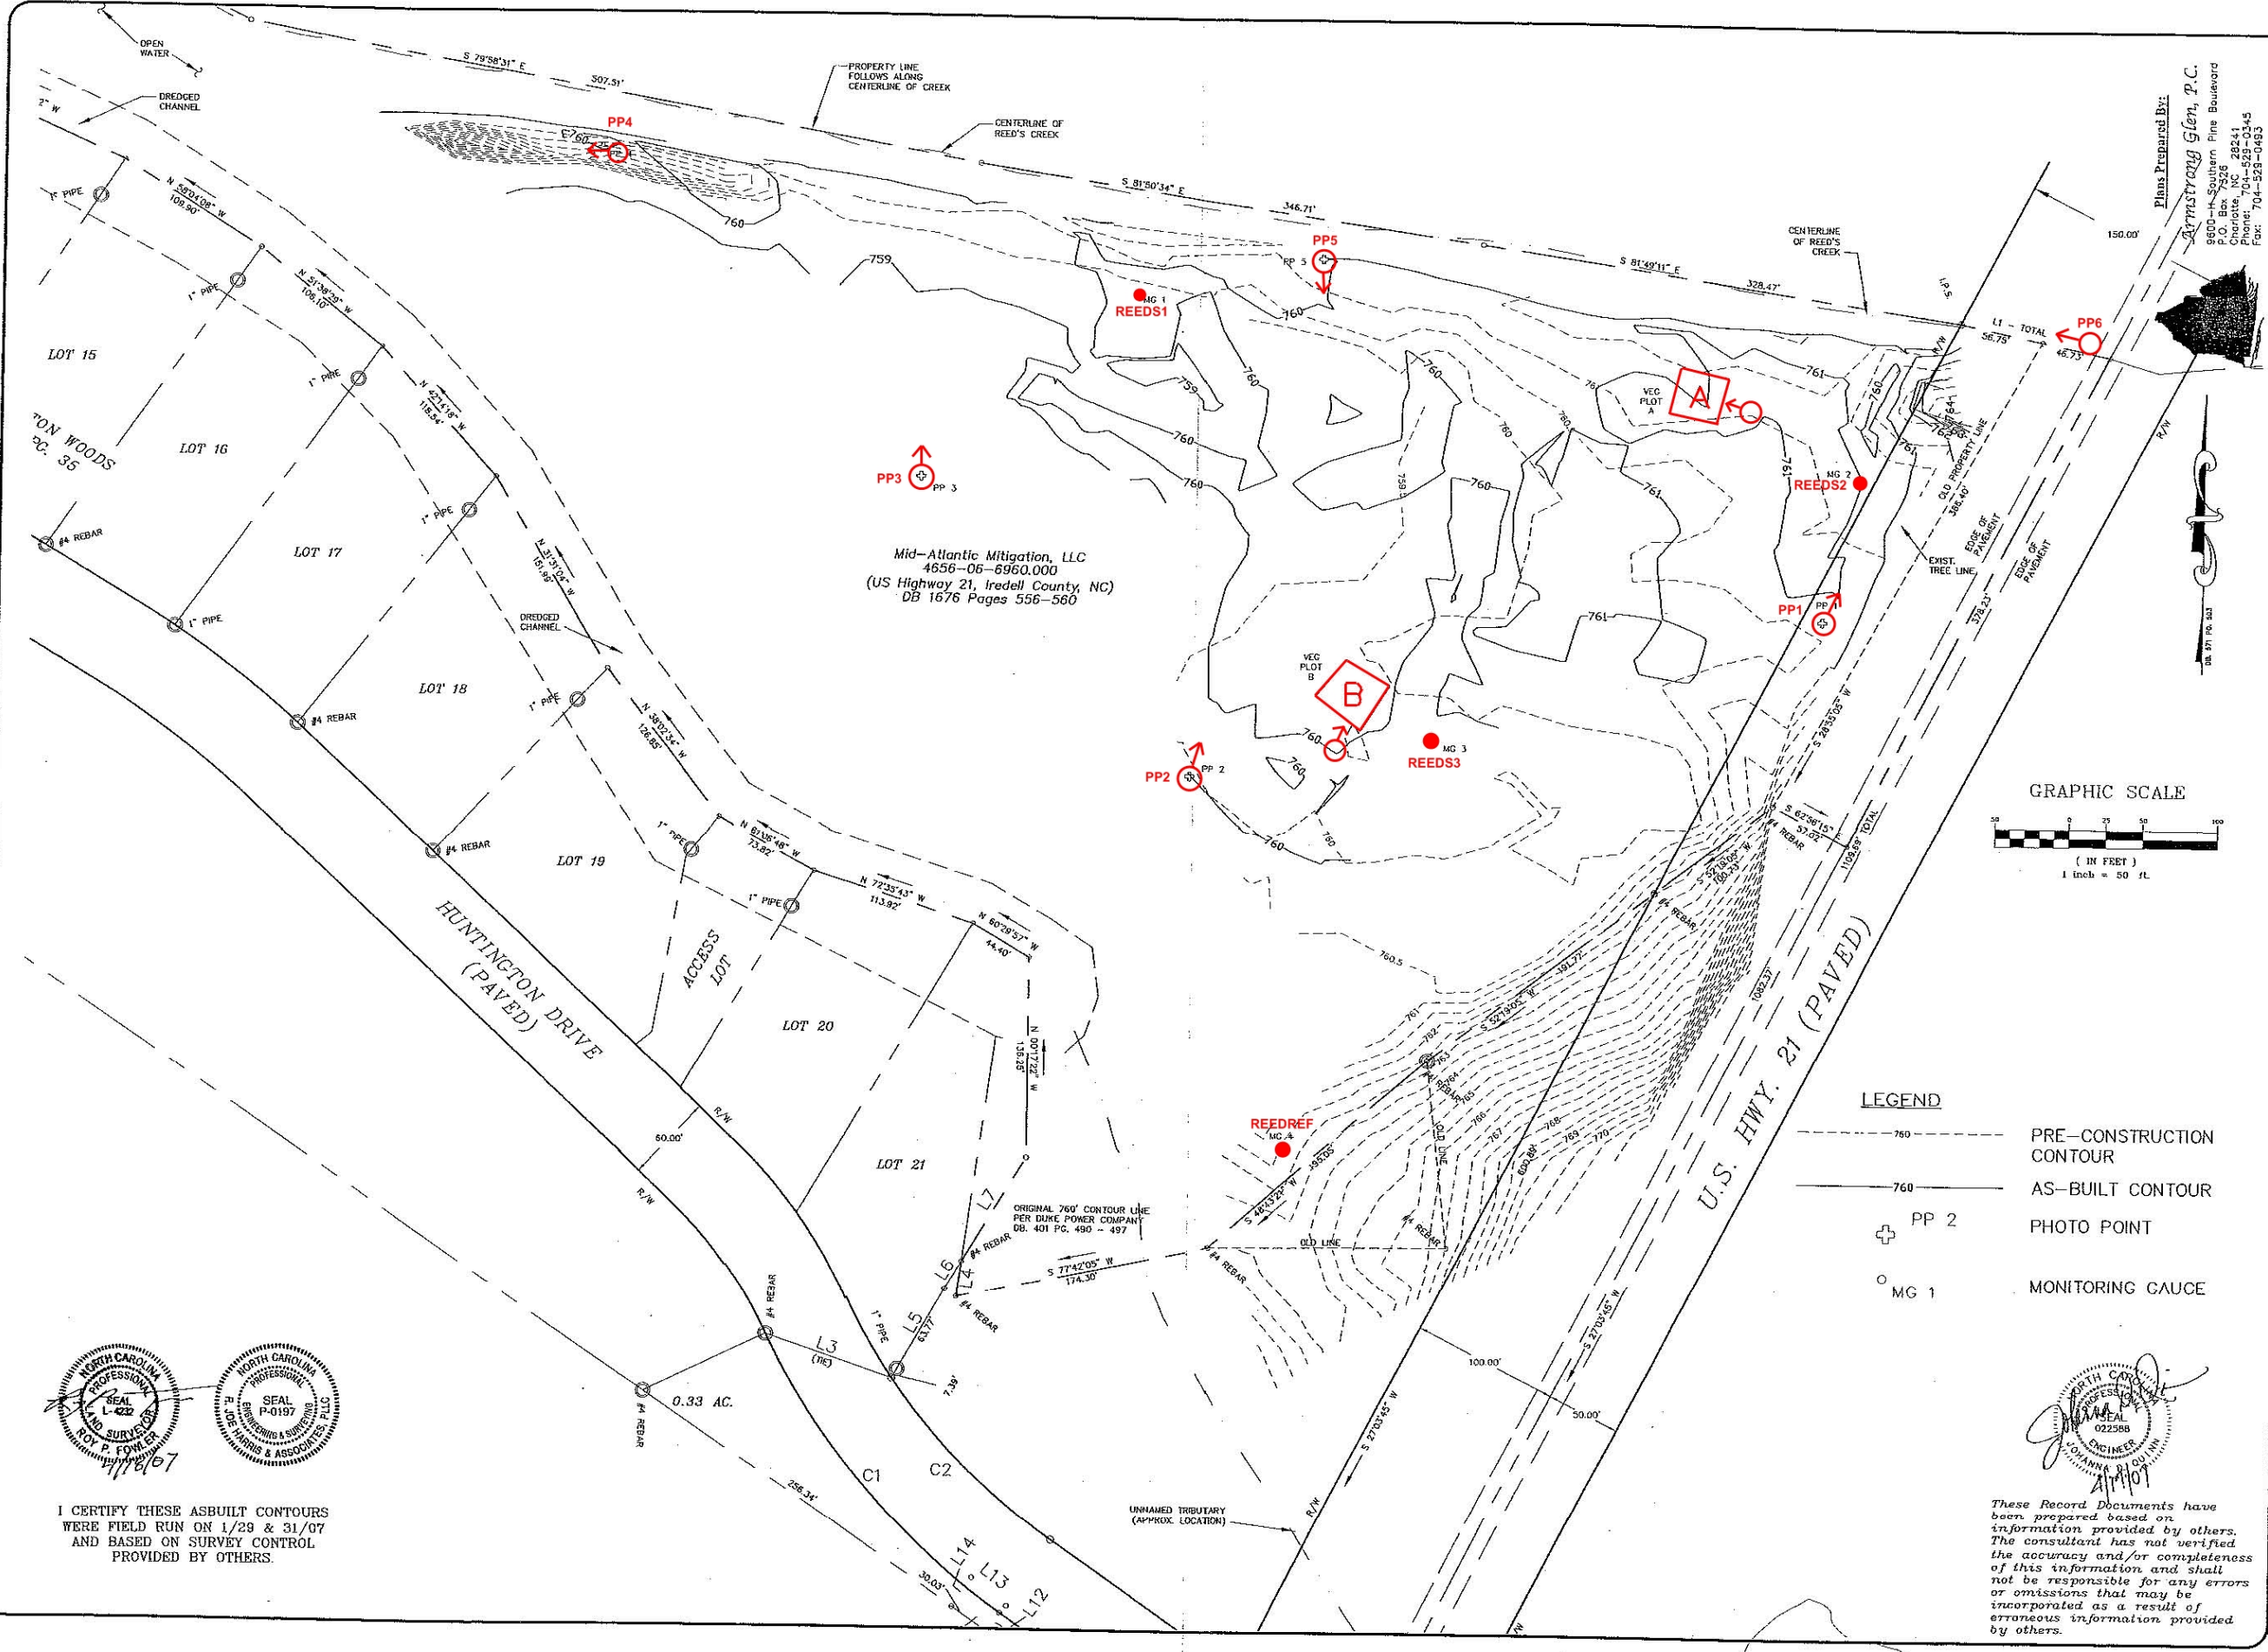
OPEN WATER

DREDGED CHANNEL

S 79°58'31" E

507.51'

PROPERTY LINE FOLLOWS ALONG CENTERLINE OF CREEK

CENTERLINE OF REED'S CREEK

PP4

760

S 81°50'34" E

346.71'

PP5

PP 5

S 81°49'11" E

328.47'

CENTERLINE OF REED'S CREEK

150.00'

Plans Prepared By:
Armstrong Glen, P.C.
9600-H Southern Pine Boulevard
P.O. Box 7326
Charlotte, NC 28241
Phone: 704-529-0345
Fax: 704-529-0493

1" PIPE

N 58°04'08" W
108.90'

N 51°38'29" W
106.10'

1" PIPE

LOT 15

1" PIPE

N 42°14'18" W
115.54'

759

MG 1
REEDS1

760

L1 - TOTAL
56.75'
46.73'

PP6

TON WOODS
PC. 35

LOT 16

VEG PLOT A

A

761

R/W

PP3

PP 3

MG 2
REEDS2

OLD PROPERTY LINE
368.40'

#4 REBAR

1" PIPE

LOT 17

N 31°31'04" W
151.98'

Mid-Atlantic Mitigation, LLC
4656-06-6960.000
(US Highway 21, Iredell County, NC)
DB 1676 Pages 556-560

EDGE OF PAVEMENT

EXIST. TREE LINE

EDGE OF PAVEMENT

378.23'

DREDGED CHANNEL

1" PIPE

PP1

PP

LOT 18

VEG PLOT B

B

1" PIPE

#4 REBAR

N 38°02'34" W
126.85'

PP2

PP 2

MG 3
REEDS3

S 28°35'05" W

GRAPHIC SCALE

50 0 25 50 100

( IN FEET )
1 inch = 50 ft.

1" PIPE

N 61°35'48" W
73.82'

LOT 19

#4 REBAR

S 62°56'15" W
57.02'

#4 REBAR

TOTAL
1109.69'

1" PIPE

N 72°33'43" W
113.92'

N 60°29'57" W
44.40'

HUNTINGTON DRIVE
(PAVED)

ACCESS LOT

LOT 20

760.5

S 52°19'05" W
191.77'

1082.37'

U.S. HWY. 21 (PAVED)

N 00°17'22" W
136.25'

R/W

60.00'

LOT 21

REEDREF
MG 4

LEGEND

760 PRE-CONSTRUCTION CONTOUR

760 AS-BUILT CONTOUR

PP 2 PHOTO POINT

MG 1 MONITORING CAUCE

ORIGINAL 760' CONTOUR LINE PER DUKE POWER COMPANY DB. 401 PG. 490 - 497

S 48°43'21" W
195.05'

OLD LINE

S 77°42'05" W
174.30'

#4 REBAR

L7

L6

L4

L5

63.77'

#4 REBAR

L3
(TIE)

1" PIPE

7.39'

0.33 AC.

#4 REBAR

100.00'

50.00'

S 27°03'45" W

S 27°03'45" W

C1

C2

258.34'

30.03'

L14

L13

L12

NORTH CAROLINA PROFESSIONAL LAND SURVEYOR SEAL L-4232 ROY P. FOWLER

NORTH CAROLINA PROFESSIONAL SEAL P-0197 ENGINEERING & SURVEYING R. JOE HARRIS & ASSOCIATES, PLLC

4/16/07

I CERTIFY THESE ASBUILT CONTOURS WERE FIELD RUN ON 1/29 & 31/07 AND BASED ON SURVEY CONTROL PROVIDED BY OTHERS.

UNNAMED TRIBUTARY (APPROX. LOCATION)

NORTH CAROLINA PROFESSIONAL SEAL 022588 ENGINEER JOHANNA R. QUINN

4/17/07

These Record Documents have been prepared based on information provided by others. The consultant has not verified the accuracy and/or completeness of this information and shall not be responsible for any errors or omissions that may be incorporated as a result of erroneous information provided by others.